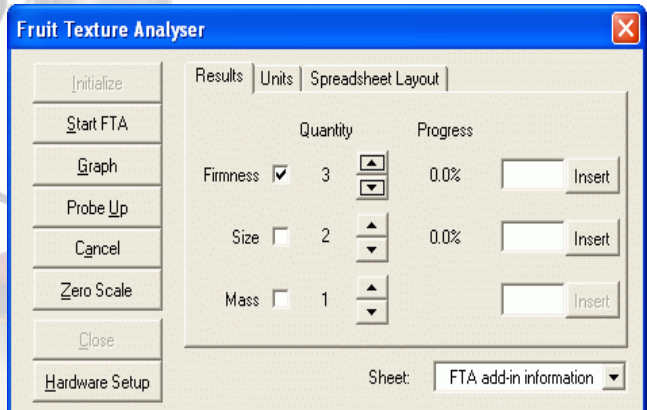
Fruit Texture Analyser

Initialize
Start FTA
Graph
Probe Up
Cancel
Zero Scale
Close
Hardware Setup

Results | Units | Spreadsheet Layout

| | Quantity | Progress | |
|---|---|---|---|
| Firmness | 3 | 0.0% | Insert |
| Size | 2 | 0.0% | Insert |
| Mass | 1 | | Insert |

Sheet: FTA add-in information